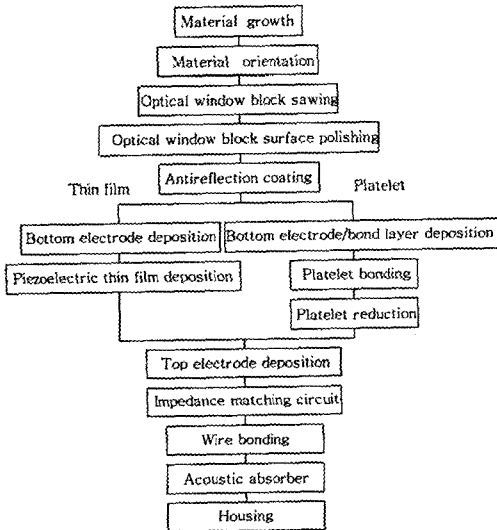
Material growth

Material orientation

Optical window block sawing

Optical window block surface polishing

Antireflection coating

Thin film

Platelet

Bottom electrode deposition

Bottom electrode/bond layer deposition

Piezoelectric thin film deposition

Platelet bonding

Platelet reduction

Top electrode deposition

Impedance matching circuit

Wire bonding

Acoustic absorber

Housing